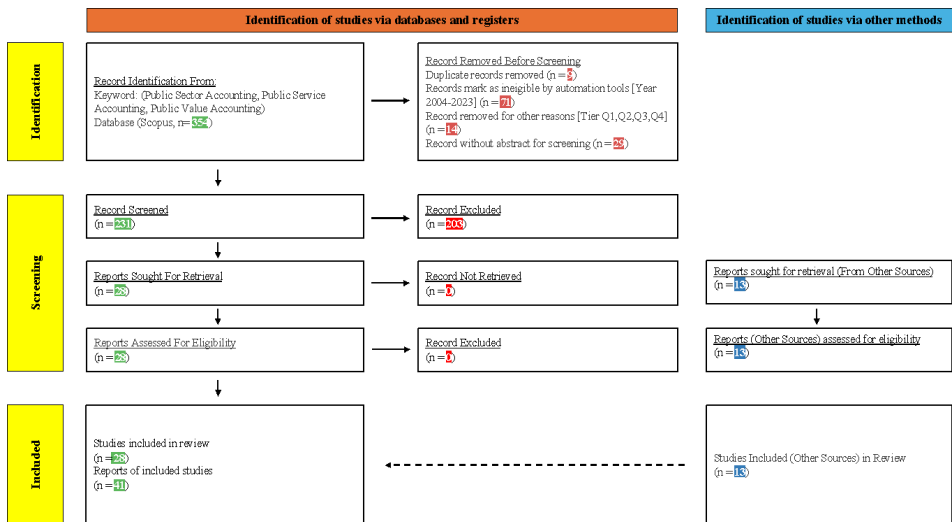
Identification of studies via databases and registers

Identification of studies via other methods

Identification

Record Identification From:
Keyword: (Public Sector Accounting, Public Service Accounting, Public Value Accounting)
Database (Scopus, n=354)

Record Removed Before Screening
Duplicate records removed (n = 9)
Records mark as ineigible by automation tools [Year 2004-2023] (n = 71)
Record removed for other reasons [Tier Q1,Q2,Q3,Q4] (n = 14)
Record without abstract for screening (n = 29)

Screening

Record Screened
(n = 231)

Record Excluded
(n = 203)

Reports Sought For Retrieval
(n = 28)

Record Not Retrieved
(n = 0)

Reports sought for retrieval (From Other Sources)
(n = 13)

Reports Assessed For Eligibility
(n = 28)

Record Excluded
(n = 0)

Reports (Other Sources) assessed for eligibility
(n = 13)

Included

Studies included in review
(n = 28)
Reports of included studies
(n = 41)

Studies Included (Other Sources) in Review
(n = 13)